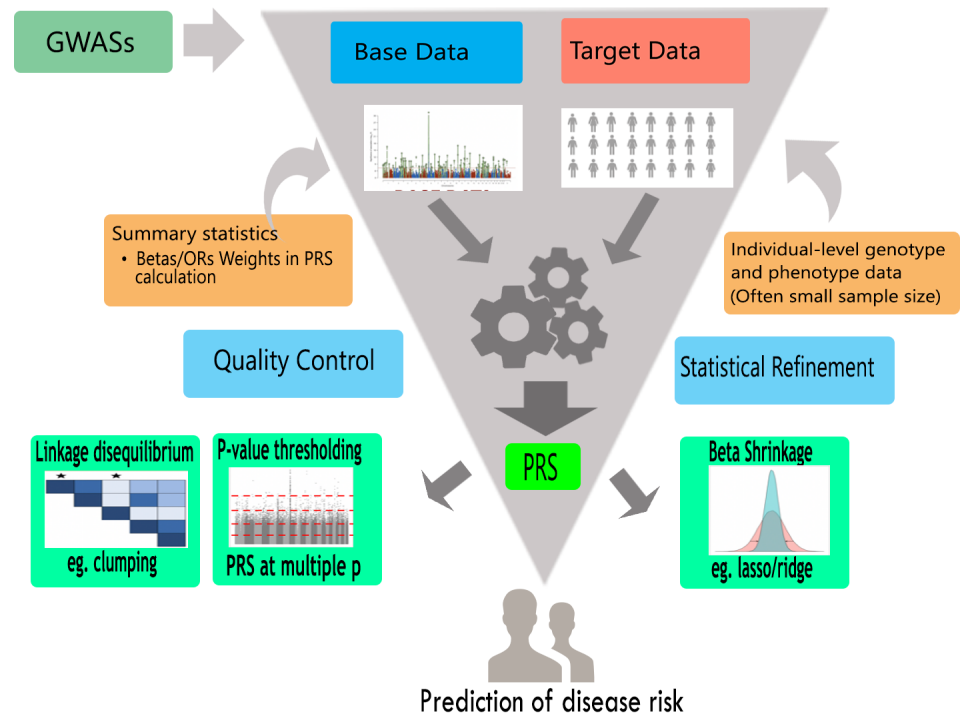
GWASs

Base Data

Target Data

Summary statistics
• Betas/ORs Weights in PRS calculation

Individual-level genotype and phenotype data (Often small sample size)

Quality Control

Statistical Refinement

PRS

Linkage disequilibrium

eg. clumping

P-value thresholding

PRS at multiple p

Beta Shrinkage

eg. lasso/ridge

Prediction of disease risk